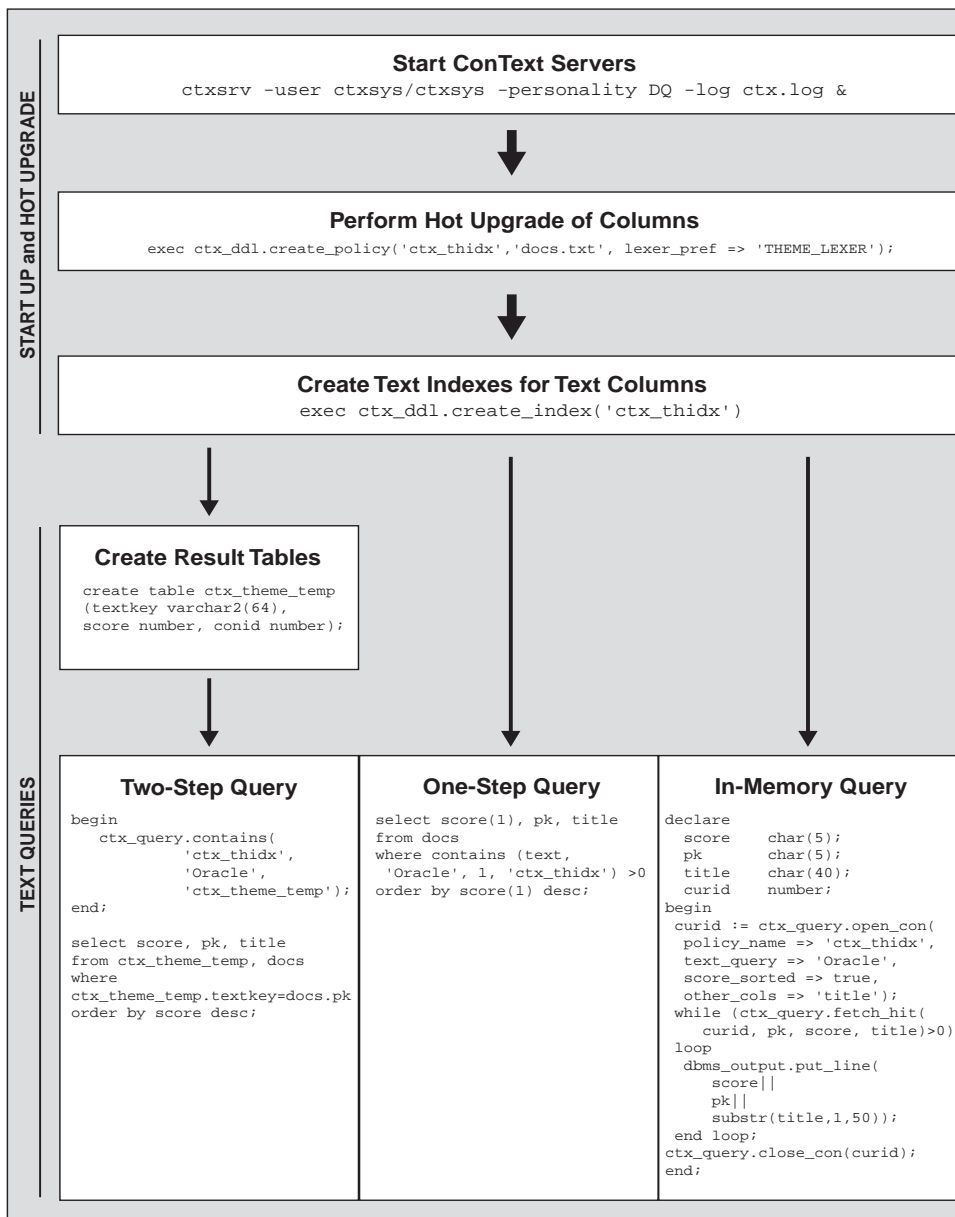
START UP and HOT UPGRADE

Start ConText Servers
ctxsrv -user ctxsys/ctxsys -personality DQ -log ctx.log &

Perform Hot Upgrade of Columns
exec ctx_ddl.create_policy('ctx_thidx','docs.txt', lexer_pref => 'THEME_LEXER');

Create Text Indexes for Text Columns
exec ctx_ddl.create_index('ctx_thidx')

TEXT QUERIES

Create Result Tables
create table ctx_theme_temp (textkey varchar2(64), score number, conid number);

Two-Step Query
begin
ctx_query.contains(
'ctx_thidx',
'Oracle',
'ctx_theme_temp');
end;

select score, pk, title
from ctx_theme_temp, docs
where
ctx_theme_temp.textkey=docs.pk
order by score desc;

One-Step Query
select score(1), pk, title
from docs
where contains (text,
'Oracle', 1, 'ctx_thidx') >0
order by score(1) desc;

In-Memory Query
declare
score char(5);
pk char(5);
title char(40);
curid number;
begin
curid := ctx_query.open_con(
policy_name => 'ctx_thidx',
text_query => 'Oracle',
score_sorted => true,
other_cols => 'title');
while (ctx_query.fetch_hit(
curid, pk, score, title)>0)
loop
dbms_output.put_line(
score||
pk||
substr(title,1,50));
end loop;
ctx_query.close_con(curid);
end;